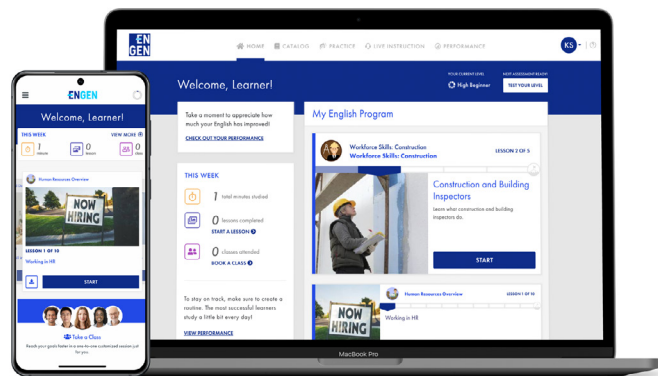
EN GEN

HOME CATALOG PRACTICE LIVE INSTRUCTION PERFORMANCE

KS

Welcome, Learner!

YOUR CURRENT LEVEL
High Beginner

NEXT ASSESSMENT READY
TEST YOUR LEVEL

Take a moment to appreciate how much your English has improved!

CHECK OUT YOUR PERFORMANCE

THIS WEEK

1 total minutes studied

0 lessons completed
START A LESSON

0 classes attended
BOOK A CLASS

To stay on track, make sure to create a routine. The most successful learners study a little bit every day!

VIEW PERFORMANCE

My English Program

Workforce Skills: Construction
Workforce Skills: Construction

LESSON 2 OF 5

Construction and Building Inspectors

Learn what construction and building inspectors do.

START

NOW HIRING

Human Resources Overview

LESSON 1 OF 10

Working in HR

MacBook Pro

ENGEN

Welcome, Learner!

THIS WEEK

VIEW MORE

1 minute

0 lesson

0 class

Human Resources Overview

NOW HIRING!

LESSON 1 OF 10

Working in HR

START

Take a Class

Reach your goals faster in a one-to-one customized session just for you